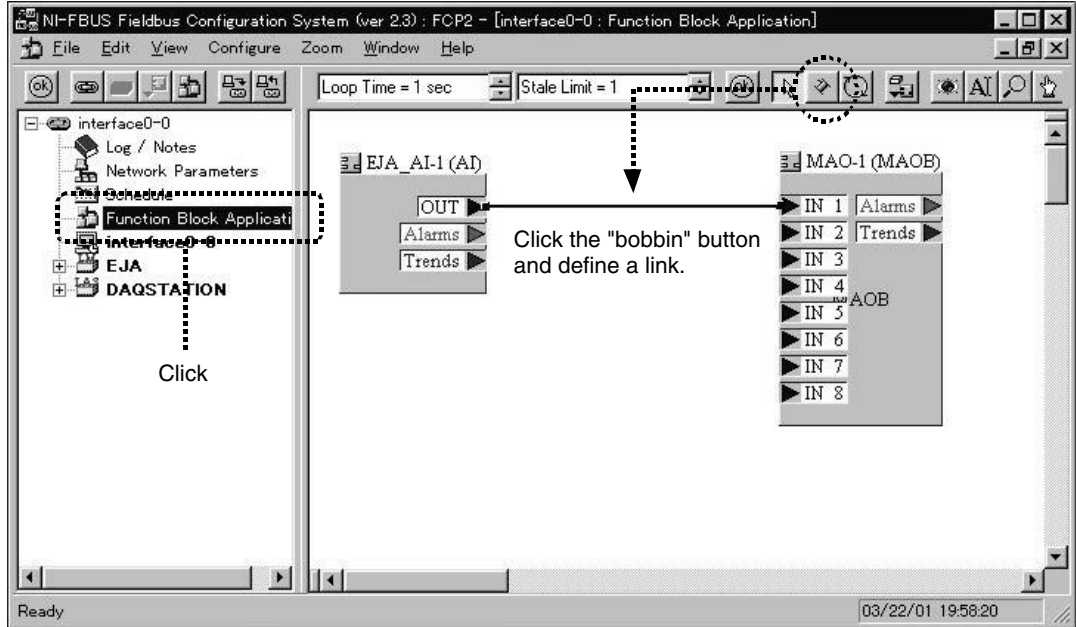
NI-FBUS Fieldbus Configuration System (ver 2.3) : FCP2 - [interface0-0 : Function Block Application]

File Edit View Configure Zoom Window Help

Loop Time = 1 sec
Stale Limit = 1

interface0-0
Log / Notes
Network Parameters
Schedule
Function Block Applicati
interface0-0
EJA
DAQSTATION

Click

EJA_AI-1 (AI)
OUT
Alarms
Trends

Click the "bobbin" button and define a link.

MAO-1 (MAOB)
IN 1
IN 2
IN 3
IN 4
IN 5
IN 6
IN 7
IN 8
Alarms
Trends
MAOB

Ready
03/22/01 19:58:20